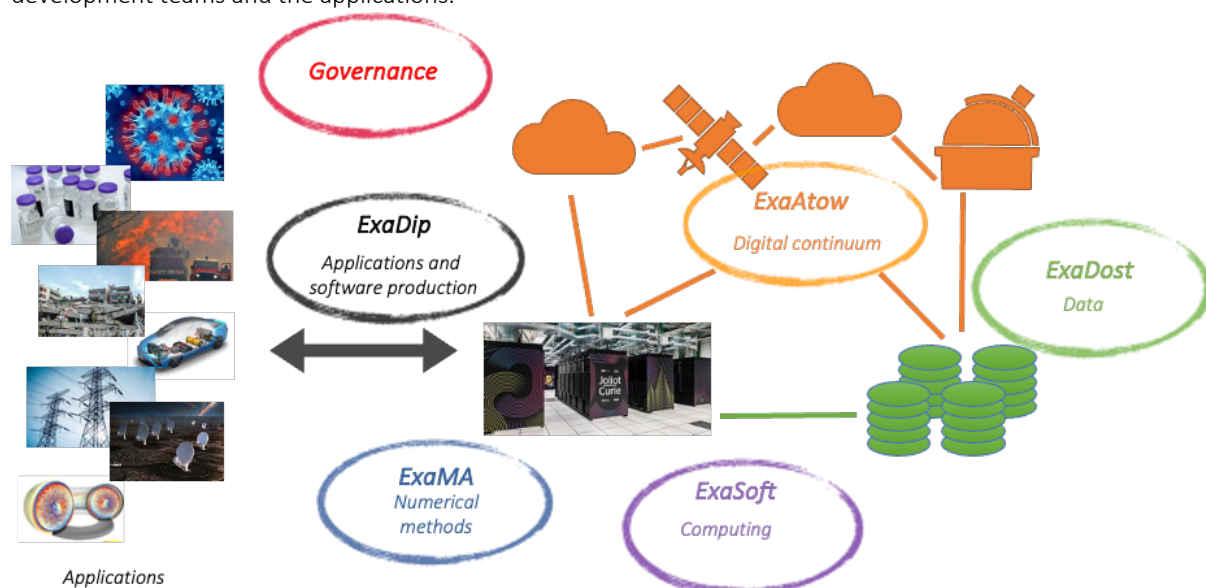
development teams and the applications.

Governance

ExaDip
Applications and software production

ExaAtow
Digital continuum

ExaDost
Data

Joliot Curie

ExaMA
Numerical methods

ExaSoft
Computing

Applications